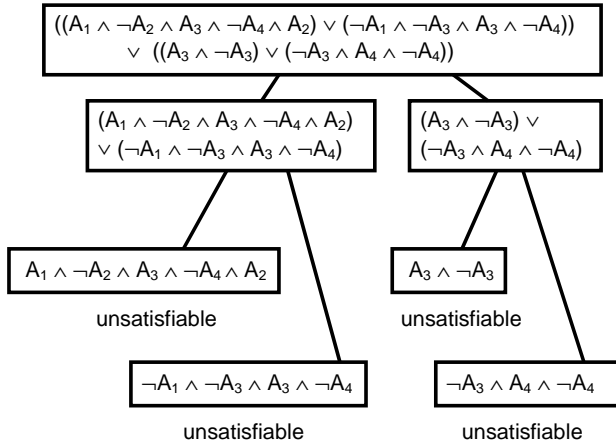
$((A_1 \wedge \neg A_2 \wedge A_3 \wedge \neg A_4 \wedge A_2) \vee (\neg A_1 \wedge \neg A_3 \wedge A_3 \wedge \neg A_4))$ $\vee \; ((A_3 \wedge \neg A_3) \vee (\neg A_3 \wedge A_4 \wedge \neg A_4))$

$(A_1 \wedge \neg A_2 \wedge A_3 \wedge \neg A_4 \wedge A_2)$ $\vee (\neg A_1 \wedge \neg A_3 \wedge A_3 \wedge \neg A_4)$

$(A_3 \wedge \neg A_3) \vee$ $(\neg A_3 \wedge A_4 \wedge \neg A_4)$

$A_1 \wedge \neg A_2 \wedge A_3 \wedge \neg A_4 \wedge A_2$

unsatisfiable

$A_3 \wedge \neg A_3$

unsatisfiable

$\neg A_1 \wedge \neg A_3 \wedge A_3 \wedge \neg A_4$

unsatisfiable

$\neg A_3 \wedge A_4 \wedge \neg A_4$

unsatisfiable